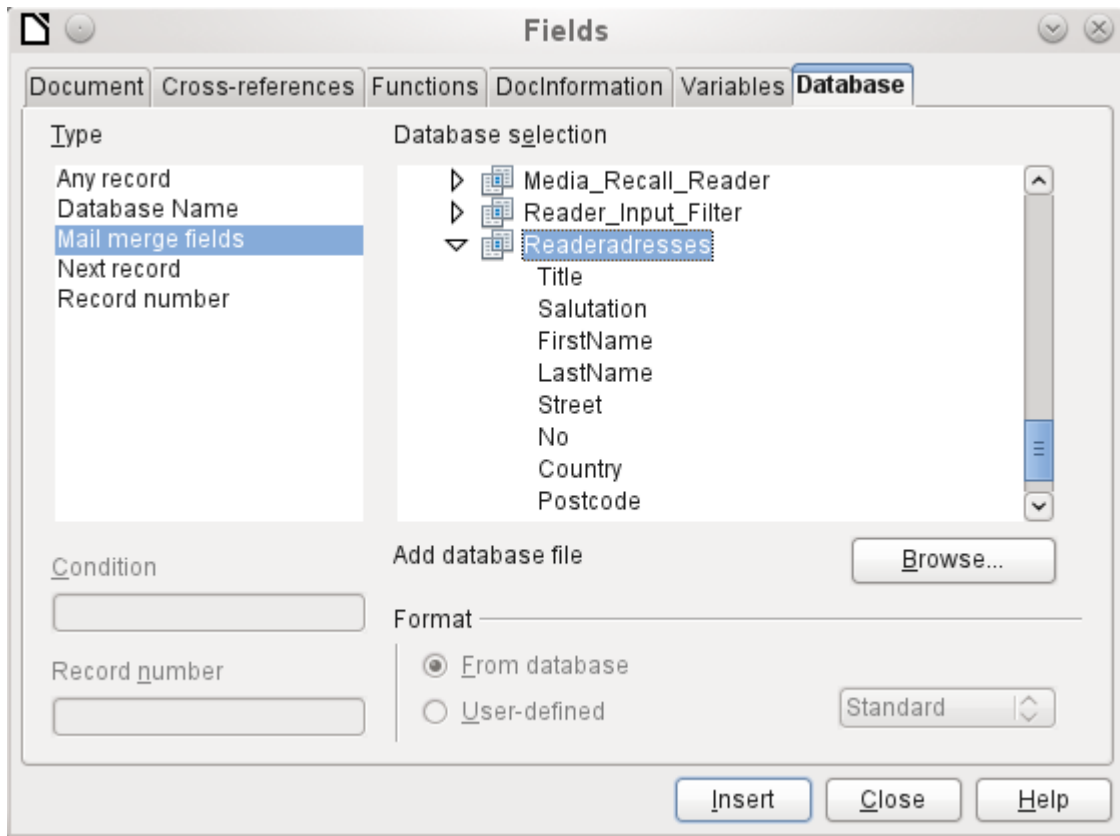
Fields

Document | Cross-references | Functions | DocInformation | Variables | Database

Type

Any record
Database Name
Mail merge fields
Next record
Record number

Database selection

Media_Recall_Reader
Reader_Input_Filter
Readeradresses
Title
Salutation
FirstName
LastName
Street
No
Country
Postcode

Condition

Record number

Add database file

Browse...

Format

From database
User-defined

Standard

Insert | Close | Help